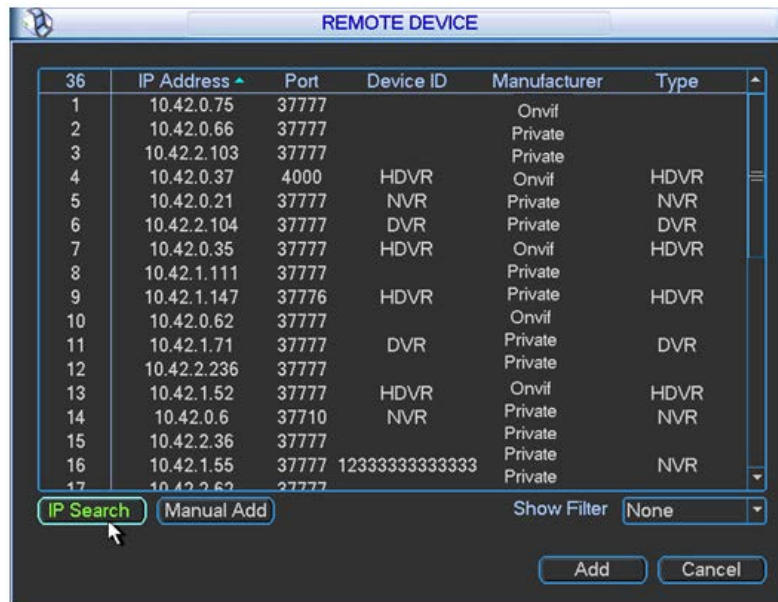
REMOTE DEVICE

| 36 | IP Address ▲ | Port | Device ID | Manufacturer | Type |
|---|---|---|---|---|---|
| 1 | 10.42.0.75 | 37777 | | Onvif | |
| 2 | 10.42.0.66 | 37777 | | Private | |
| 3 | 10.42.2.103 | 37777 | | Private | |
| 4 | 10.42.0.37 | 4000 | HDVR | Onvif | HDVR |
| 5 | 10.42.0.21 | 37777 | NVR | Private | NVR |
| 6 | 10.42.2.104 | 37777 | DVR | Private | DVR |
| 7 | 10.42.0.35 | 37777 | HDVR | Onvif | HDVR |
| 8 | 10.42.1.111 | 37777 | | Private | |
| 9 | 10.42.1.147 | 37776 | HDVR | Private | HDVR |
| 10 | 10.42.0.62 | 37777 | | Onvif | |
| 11 | 10.42.1.71 | 37777 | DVR | Private | DVR |
| 12 | 10.42.2.236 | 37777 | | Private | |
| 13 | 10.42.1.52 | 37777 | HDVR | Onvif | HDVR |
| 14 | 10.42.0.6 | 37710 | NVR | Private | NVR |
| 15 | 10.42.2.36 | 37777 | | Private | |
| 16 | 10.42.1.55 | 37777 | 12333333333333 | Private | NVR |
| 17 | 10.42.2.62 | 37777 | | Private | |

IP Search
Manual Add
Show Filter
None
Add
Cancel